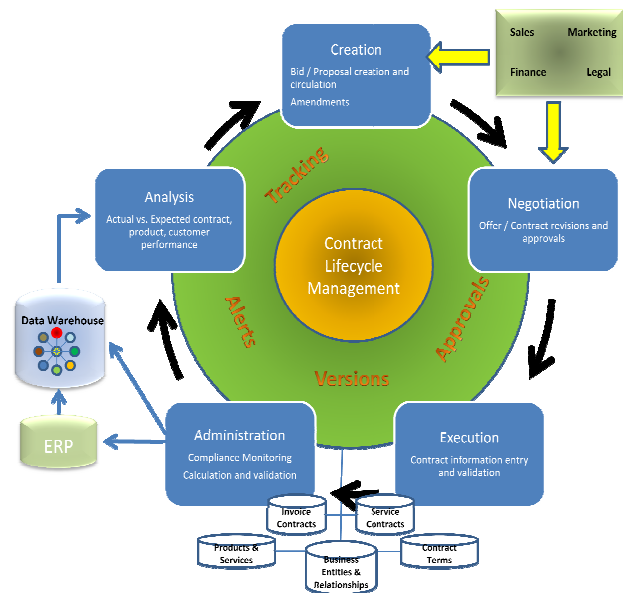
Creation
Bid / Proposal creation and circulation
Amendments

Sales
Marketing
Finance
Legal

Analysis
Actual vs. Expected contract, product, customer performance

Negotiation
Offer / Contract revisions and approvals

Tracking

Contract Lifecycle Management

Alerts

Approvals

Versions

Data Warehouse

ERP

Administration
Compliance Monitoring
Calculation and validation

Execution
Contract information entry and validation

Invoice Contracts

Service Contracts

Products & Services

Business Entities & Relationships

Contract Terms